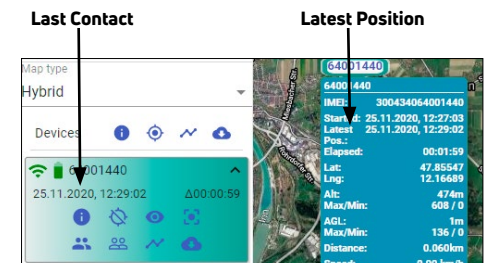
Last Contact

Latest Position

Map type
Hybrid

Devices

64001440
25.11.2020, 12:29:02 Δ00:00:59

64001440

64001440
IMEI: 300434064001440
Started: 25.11.2020, 12:27:03
Latest Pos.: 25.11.2020, 12:29:02
Elapsed: 00:01:59
Lat: 47.85547
Lng: 12.16689
Alt: 474m
Max/Min: 608 / 0
AGL: 1m
Max/Min: 136 / 0
Distance: 0.060km
Speed: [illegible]